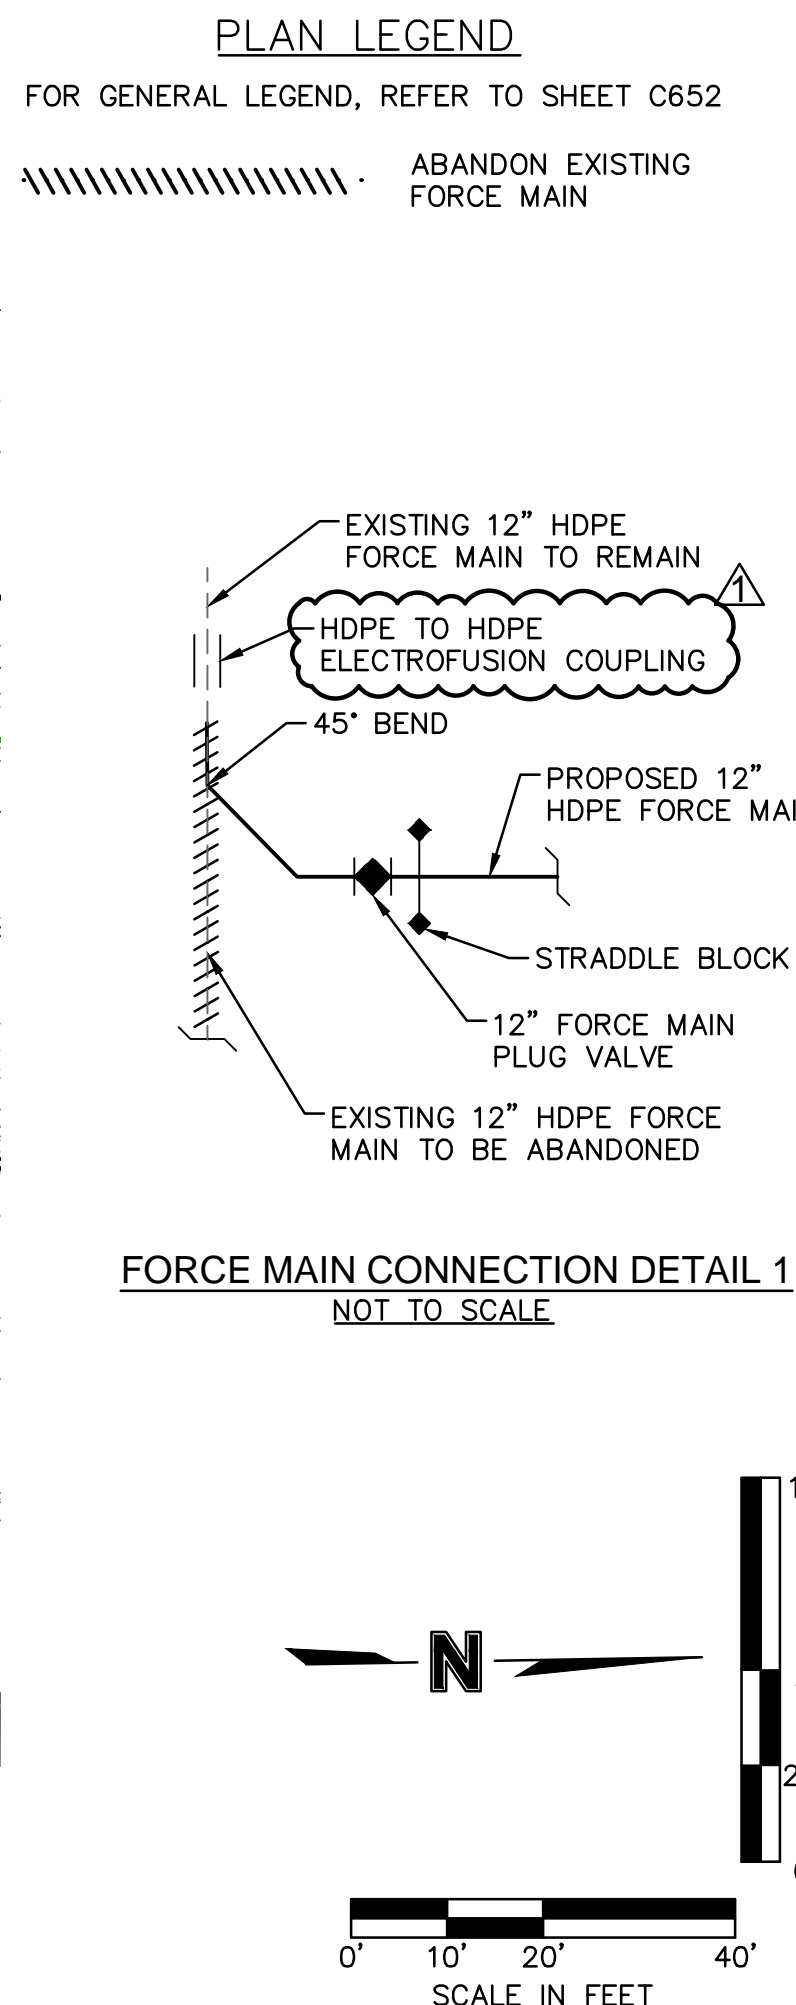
PLAN LEGEND

FOR GENERAL LEGEND, REFER TO SHEET C652

ABANDON EXISTING FORCE MAIN

EXISTING 12" HDPE FORCE MAIN TO REMAIN

1

HDPE TO HDPE ELECTROFUSION COUPLING

45° BEND

PROPOSED 12" HDPE FORCE MAI

STRADDLE BLOCK

12" FORCE MAIN PLUG VALVE

EXISTING 12" HDPE FORCE MAIN TO BE ABANDONED

FORCE MAIN CONNECTION DETAIL 1

NOT TO SCALE

N

1

2

0

0' 10' 20' 40'

SCALE IN FEET